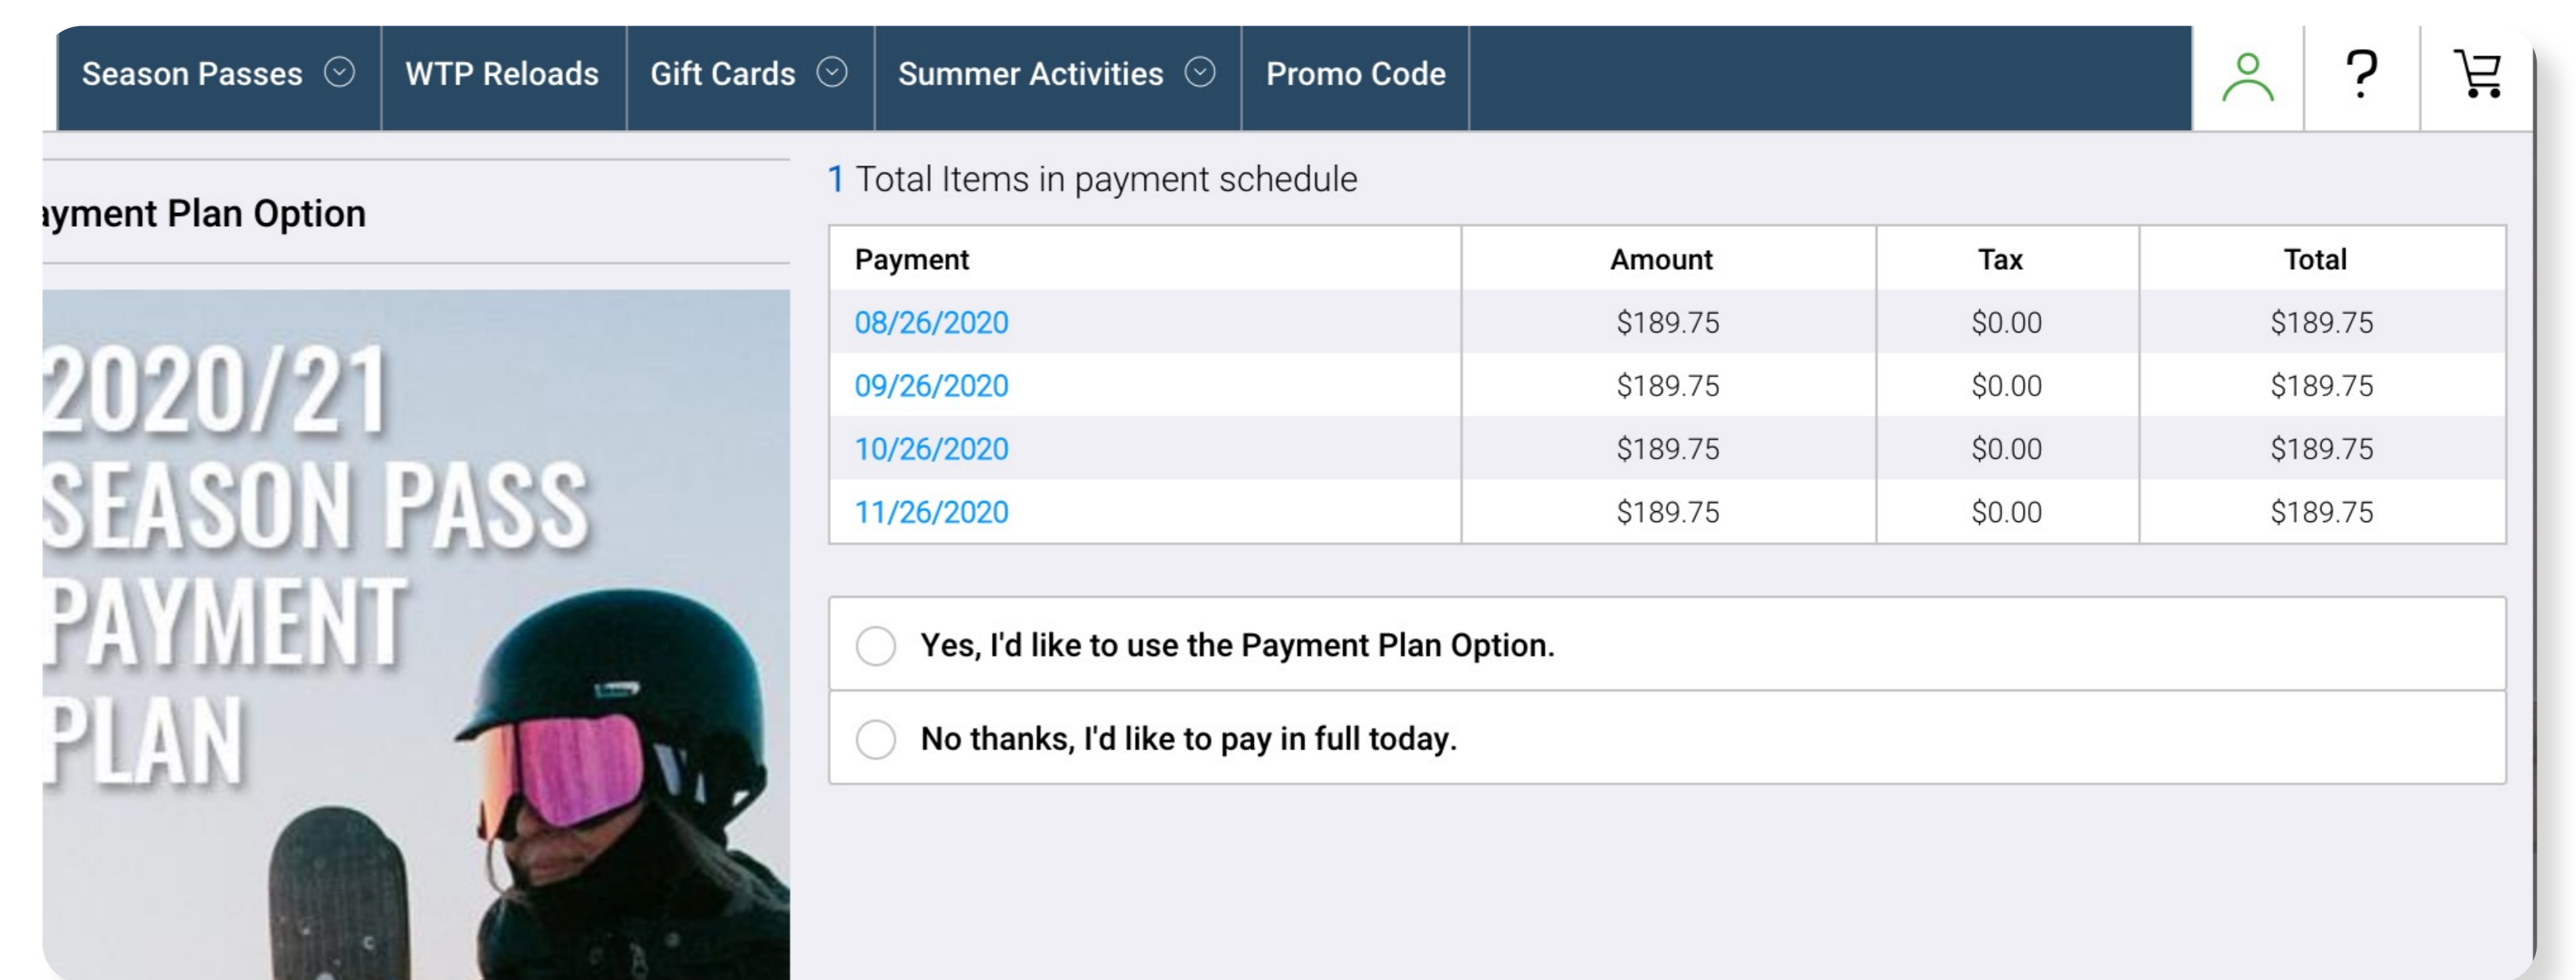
Season Passes WTP Reloads Gift Cards Summer Activities Promo Code

?

ayment Plan Option

2020/21 SEASON PASS PAYMENT PLAN

1 Total Items in payment schedule

| Payment | Amount | Tax | Total |
|---|---|---|---|
| 08/26/2020 | $189.75 | $0.00 | $189.75 |
| 09/26/2020 | $189.75 | $0.00 | $189.75 |
| 10/26/2020 | $189.75 | $0.00 | $189.75 |
| 11/26/2020 | $189.75 | $0.00 | $189.75 |

Yes, I'd like to use the Payment Plan Option.

No thanks, I'd like to pay in full today.